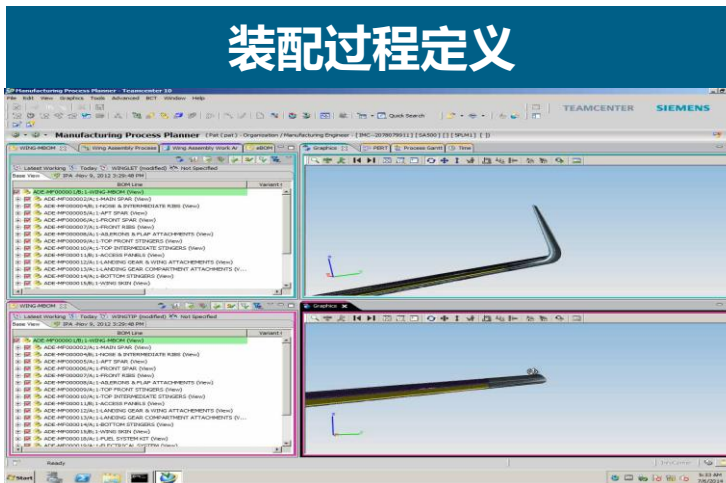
装配过程定义

Manufacturing Process Planner - Teamcenter 10
File Edit View Graphics Tools Advanced BCT Window Help
Quick Search
TEAMCENTER SIEMENS
Manufacturing Process Planner

WING-MBOM | Wing Assembly Process | Wing Assembly Work Ar | eBOM | Graphics | PERT | Process Gantt | Time

Latest Working | Today | WINGLET (modified) | Not Specified
Base View | IPA -Nov 9, 2012 3:29:48 PM

| BOM Line | Variant |
|---|---|
| ADE-MF000001/B;1-WING-MBOM (View) | |
| ADE-MF000002/A;1-MAIN SPAR (View) | |
| ADE-MF000004/B;1-NOSE & INTERMEDIATE RIBS (View) | |
| ADE-MF000005/A;1-AFT SPAR (View) | |
| ADE-MF000006/A;1-FRONT SPAR (View) | |
| ADE-MF000007/A;1-FRONT RIBS (View) | |
| ADE-MF000008/A;1-AILERONS & FLAP ATTACHMENTS (View) | |
| ADE-MF000009/A;1-TOP FRONT STINGERS (View) | |
| ADE-MF000010/A;1-TOP INTERMEDIATE STINGERS (View) | |
| ADE-MF000011/B;1-ACCESS PANELS (View) | |
| ADE-MF000012/A;1-LANDING GEAR & WING ATTACHEMENTS (View) | |
| ADE-MF000013/A;1-LANDING GEAR COMPARTMENT ATTACHMENTS (V... | |
| ADE-MF000014/A;1-BOTTOM STINGERS (View) | |
| ADE-MF000015/B;1-WING SKIN (View) | |

WING-MBOM | Graphics

Latest Working | Today | WINGTIP (modified) | Not Specified
Base View | IPA -Nov 9, 2012 3:29:48 PM

| BOM Line | Variant |
|---|---|
| ADE-MF000001/B;1-WING-MBOM (View) | |
| ADE-MF000002/A;1-MAIN SPAR (View) | |
| ADE-MF000004/B;1-NOSE & INTERMEDIATE RIBS (View) | |
| ADE-MF000005/A;1-AFT SPAR (View) | |
| ADE-MF000006/A;1-FRONT SPAR (View) | |
| ADE-MF000007/A;1-FRONT RIBS (View) | |
| ADE-MF000008/A;1-AILERONS & FLAP ATTACHMENTS (View) | |
| ADE-MF000009/A;1-TOP FRONT STINGERS (View) | |
| ADE-MF000010/A;1-TOP INTERMEDIATE STINGERS (View) | |
| ADE-MF000011/B;1-ACCESS PANELS (View) | |
| ADE-MF000012/A;1-LANDING GEAR & WING ATTACHEMENTS (View) | |
| ADE-MF000013/A;1-LANDING GEAR COMPARTMENT ATTACHMENTS (V... | |
| ADE-MF000014/A;1-BOTTOM STINGERS (View) | |
| ADE-MF000015/B;1-WING SKIN (View) | |
| ADE-MF000016/A;1-FUEL SYSTEM KIT (View) | |
| ADE-MF000017/A;1-ELECTRICAL SYSTEM (View) | |

Ready
Start
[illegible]